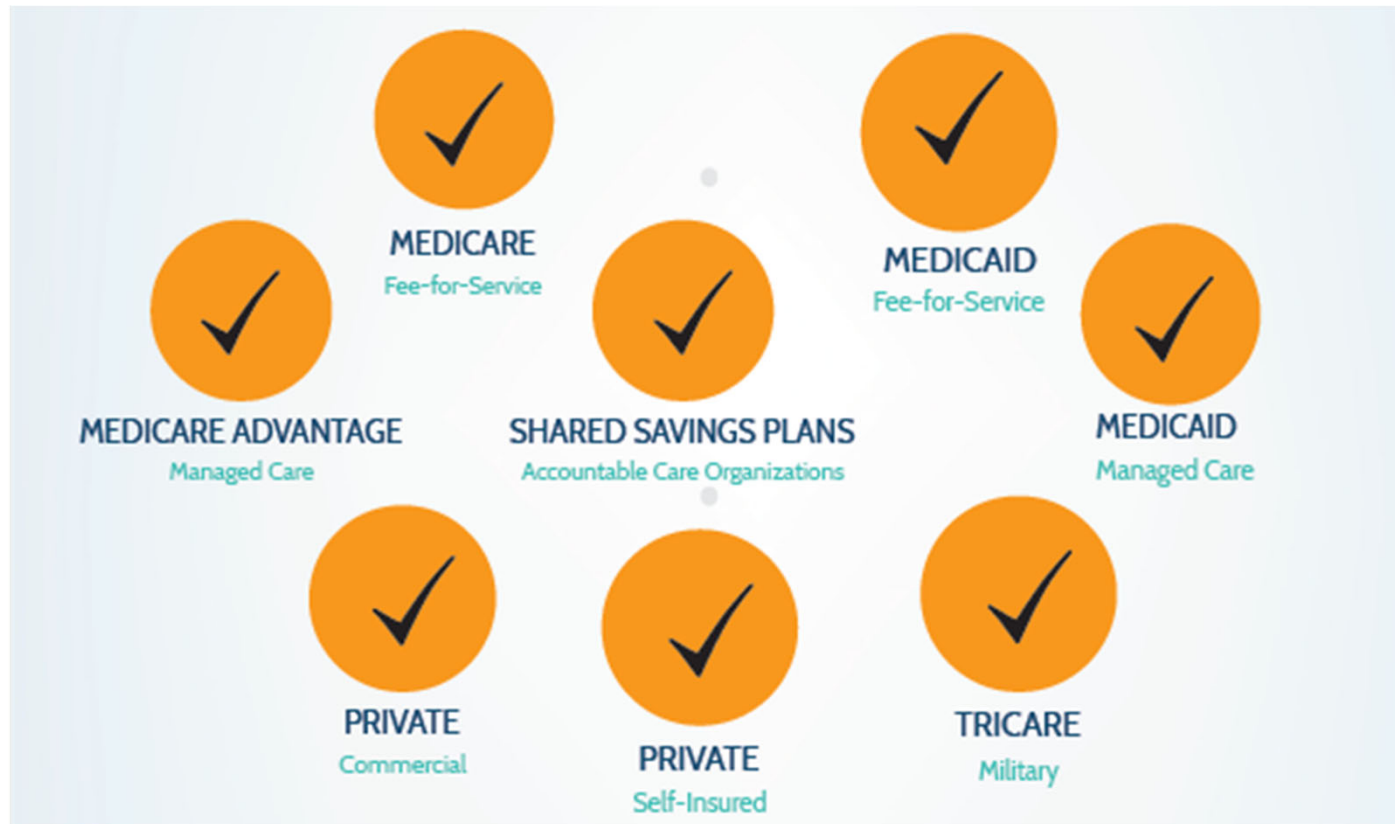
MEDICARE
Fee-for-Service

MEDICAID
Fee-for-Service

MEDICARE ADVANTAGE
Managed Care

SHARED SAVINGS PLANS
Accountable Care Organizations

MEDICAID
Managed Care

PRIVATE
Commercial

PRIVATE
Self-Insured

TRICARE
Military